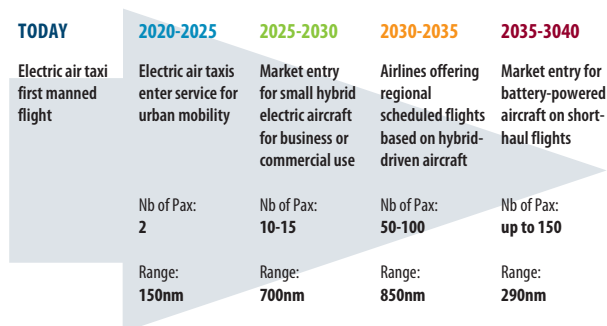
| TODAY | 2020-2025 | 2025-2030 | 2030-2035 | 2035-3040 |
|---|---|---|---|---|
| Electric air taxi first manned flight | Electric air taxis enter service for urban mobility | Market entry for small hybrid electric aircraft for business or commercial use | Airlines offering regional scheduled flights based on hybrid-driven aircraft | Market entry for battery-powered aircraft on short-haul flights |
| | Nb of Pax: 2 | Nb of Pax: 10-15 | Nb of Pax: 50-100 | Nb of Pax: up to 150 |
| | Range: 150nm | Range: 700nm | Range: 850nm | Range: 290nm |